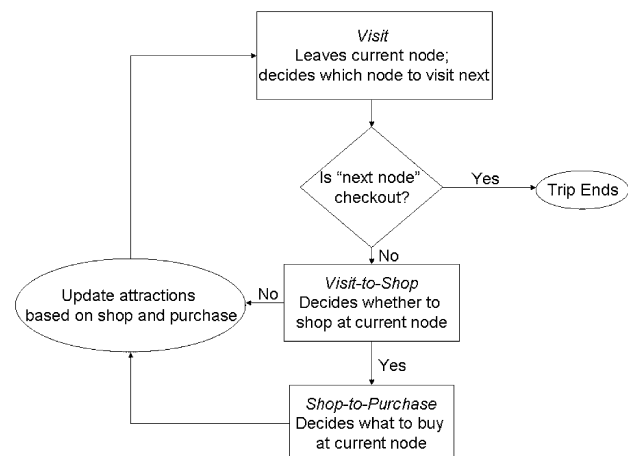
Visit
Leaves current node; decides which node to visit next

Is “next node” checkout?

Yes

Trip Ends

No

Visit-to-Shop
Decides whether to shop at current node

No

Update attractions based on shop and purchase

Yes

Shop-to-Purchase
Decides what to buy at current node